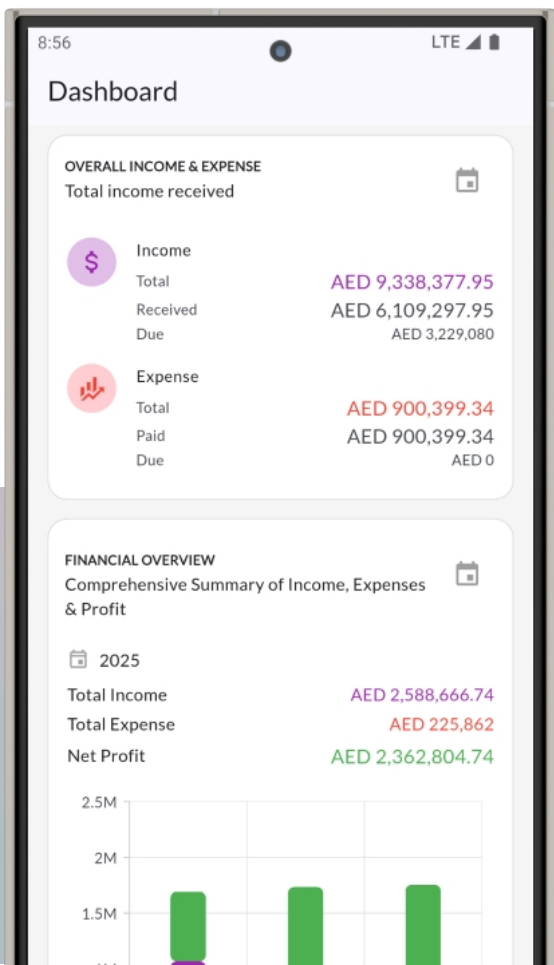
8:56

LTE

Dashboard

OVERALL INCOME & EXPENSE
Total income received

Income
Total AED 9,338,377.95
Received AED 6,109,297.95
Due AED 3,229,080

Expense
Total AED 900,399.34
Paid AED 900,399.34
Due AED 0

FINANCIAL OVERVIEW
Comprehensive Summary of Income, Expenses & Profit

2025

Total Income AED 2,588,666.74
Total Expense AED 225,862
Net Profit AED 2,362,804.74

2.5M
2M
1.5M